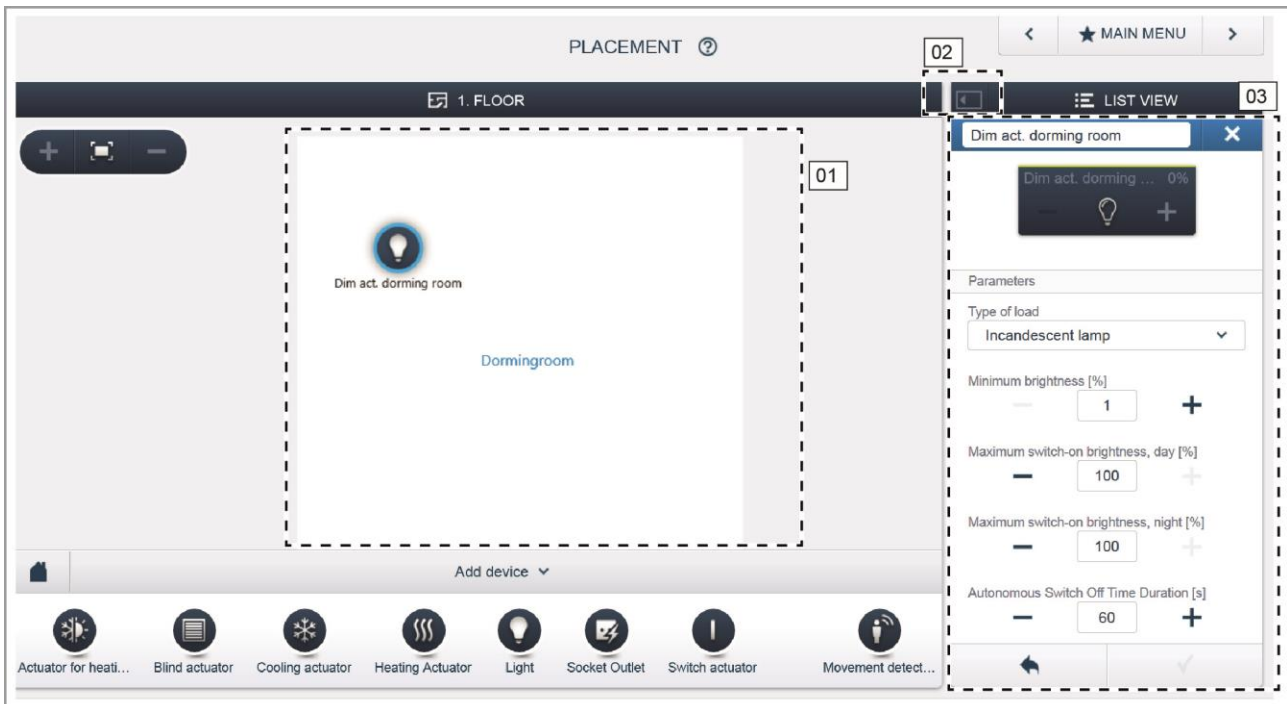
PLACEMENT ⓘ

< MAIN MENU >

02

1. FLOOR

LIST VIEW

03

01

Dim act. dorming room

Dormingroom

Dim act. dorming room

Dim act. dorming ... 0%

Parameters

Type of load

Incandescent lamp

Minimum brightness [%]

1

Maximum switch-on brightness, day [%]

100

Maximum switch-on brightness, night [%]

100

Autonomous Switch Off Time Duration [s]

60

Add device

Actuator for heati... Blind actuator Cooling actuator Heating Actuator Light Socket Outlet Switch actuator Movement detect...